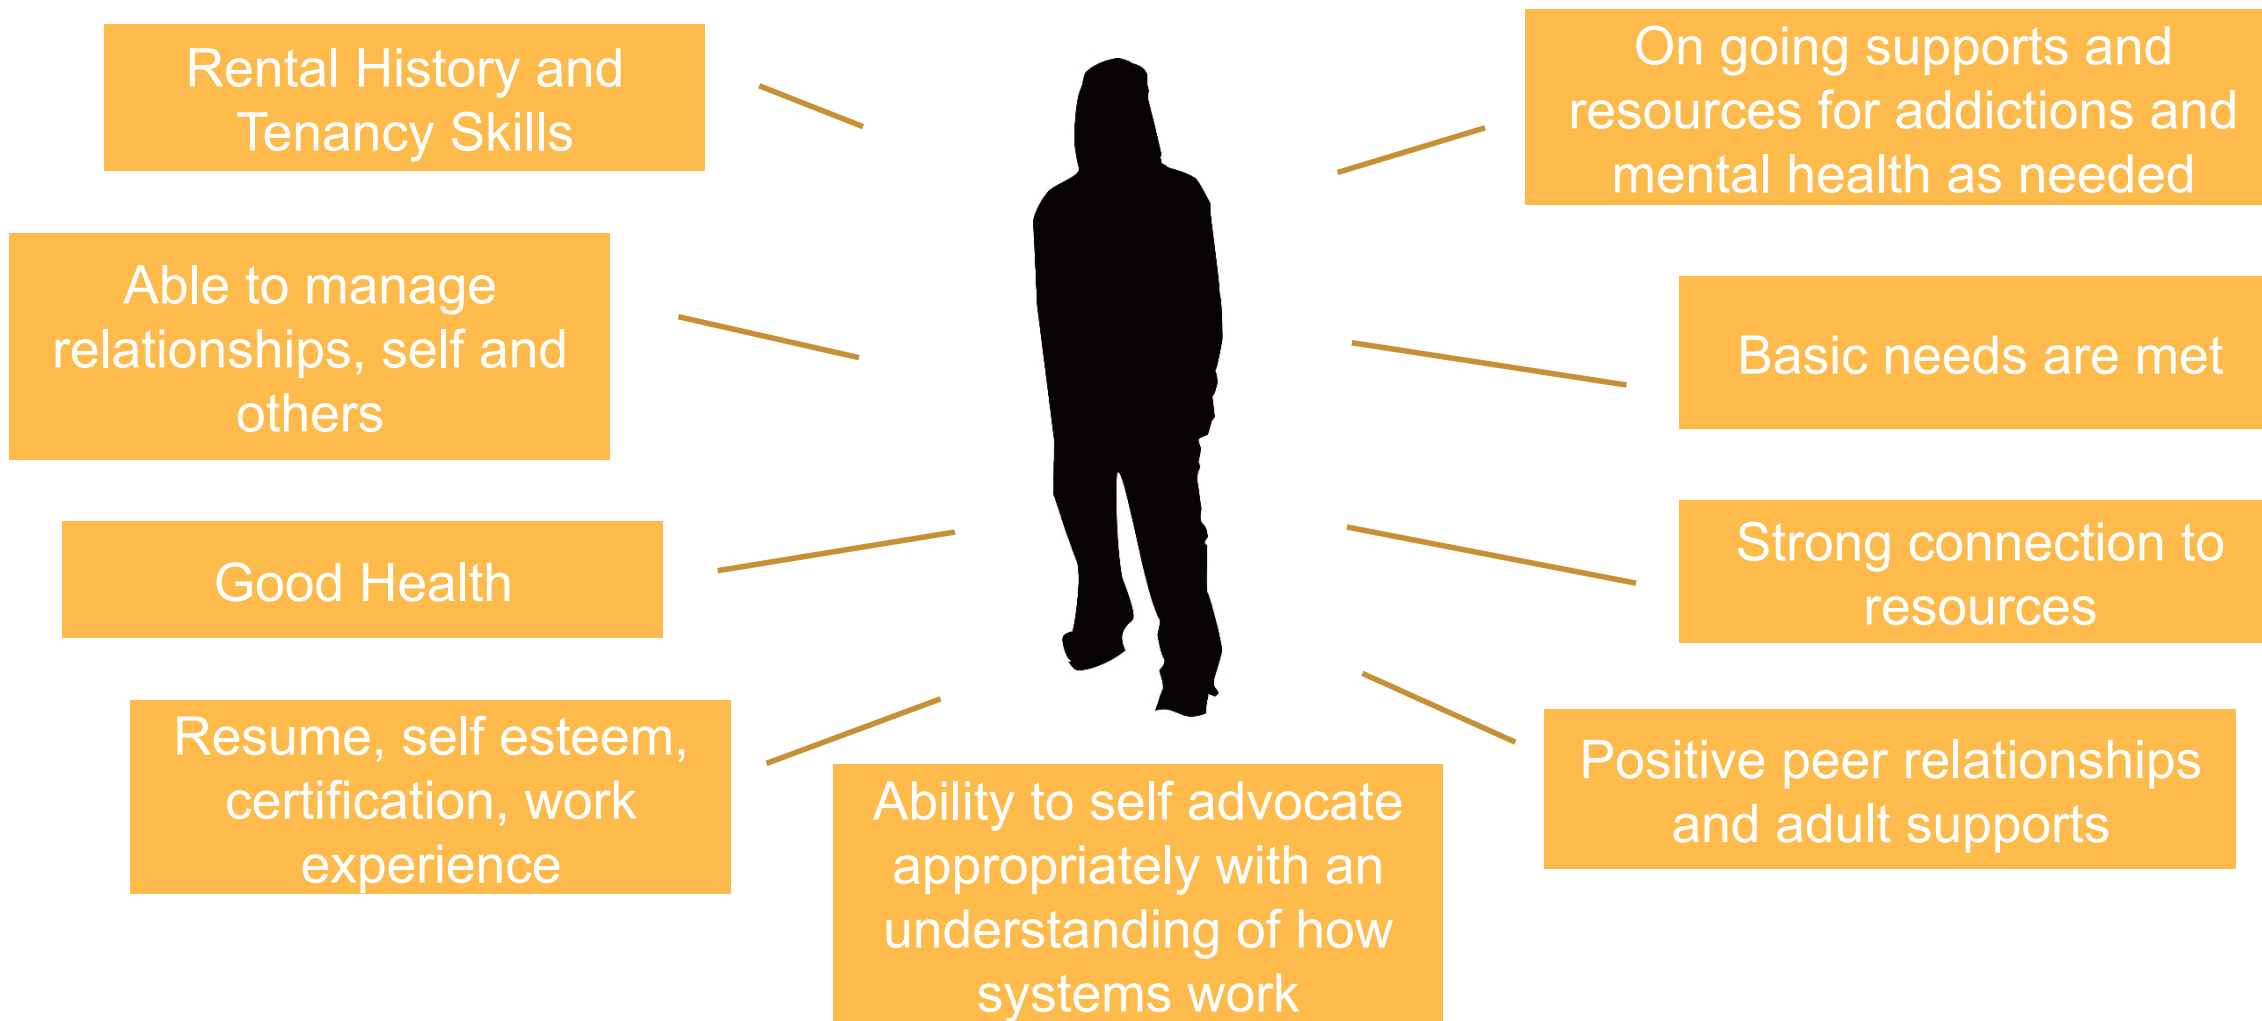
Rental History and Tenancy Skills

On going supports and resources for addictions and mental health as needed

Able to manage relationships, self and others

Basic needs are met

Good Health

Strong connection to resources

Resume, self esteem, certification, work experience

Ability to self advocate appropriately with an understanding of how systems work

Positive peer relationships and adult supports